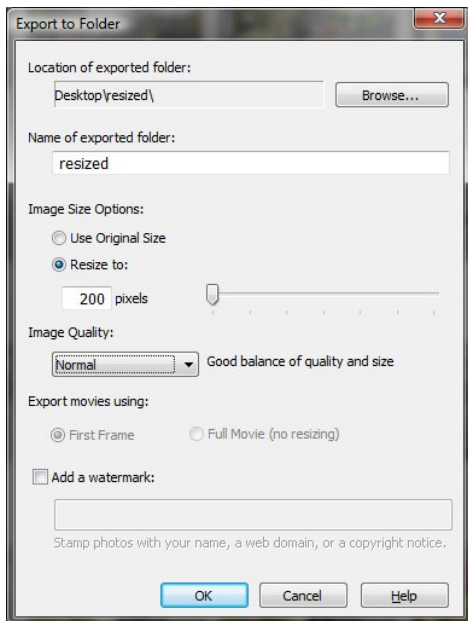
Export to Folder

Location of exported folder:

Desktop\resized\

Browse...

Name of exported folder:

resized

Image Size Options:

Use Original Size

Resize to:

200 pixels

Image Quality:

Normal

Good balance of quality and size

Export movies using:

First Frame

Full Movie (no resizing)

Add a watermark:

Stamp photos with your name, a web domain, or a copyright notice.

OK

Cancel

Help